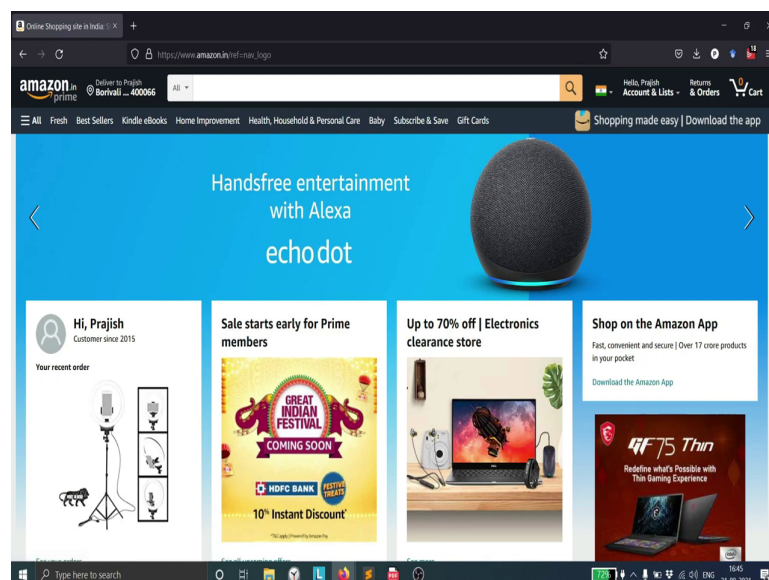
Online Shopping site in India: S ×
+
https://www.amazon.in/ref=nav_logo

amazon.in prime
Deliver to Prajish
Borivali ... 400066
All
Hello, Prajish
Account & Lists
Returns
& Orders
0
Cart

All Fresh Best Sellers Kindle eBooks Home Improvement Health, Household & Personal Care Baby Subscribe & Save Gift Cards
Shopping made easy | Download the app

Handsfree entertainment with Alexa
echo dot

Hi, Prajish
Customer since 2015
Your recent order

Sale starts early for Prime members
GREAT INDIAN FESTIVAL
COMING SOON
HDFC BANK
FESTIVE TREATS
10% Instant Discount*

Up to 70% off | Electronics clearance store

Shop on the Amazon App
Fast, convenient and secure | Over 17 crore products in your pocket
Download the Amazon App

GF75 Thin
Redefine what's Possible with Thin Gaming Experience

Type here to search
ENG
16:45